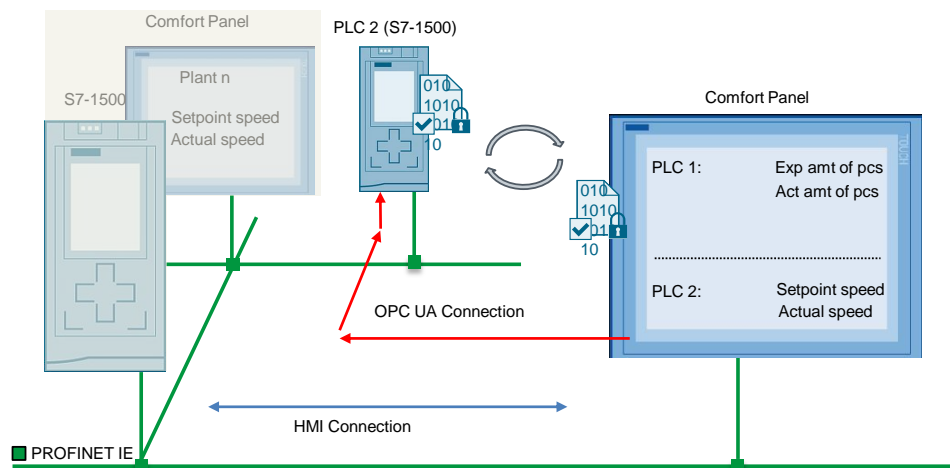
Comfort Panel

Plant n

Setpoint speed
Actual speed

S7-1500

PLC 2 (S7-1500)

010
1010
01
10

Comfort Panel

PLC 1:
Exp amt of pcs
Act amt of pcs

010
1010
01
10

PLC 2:
Setpoint speed
Actual speed

OPC UA Connection

HMI Connection

PROFINET IE